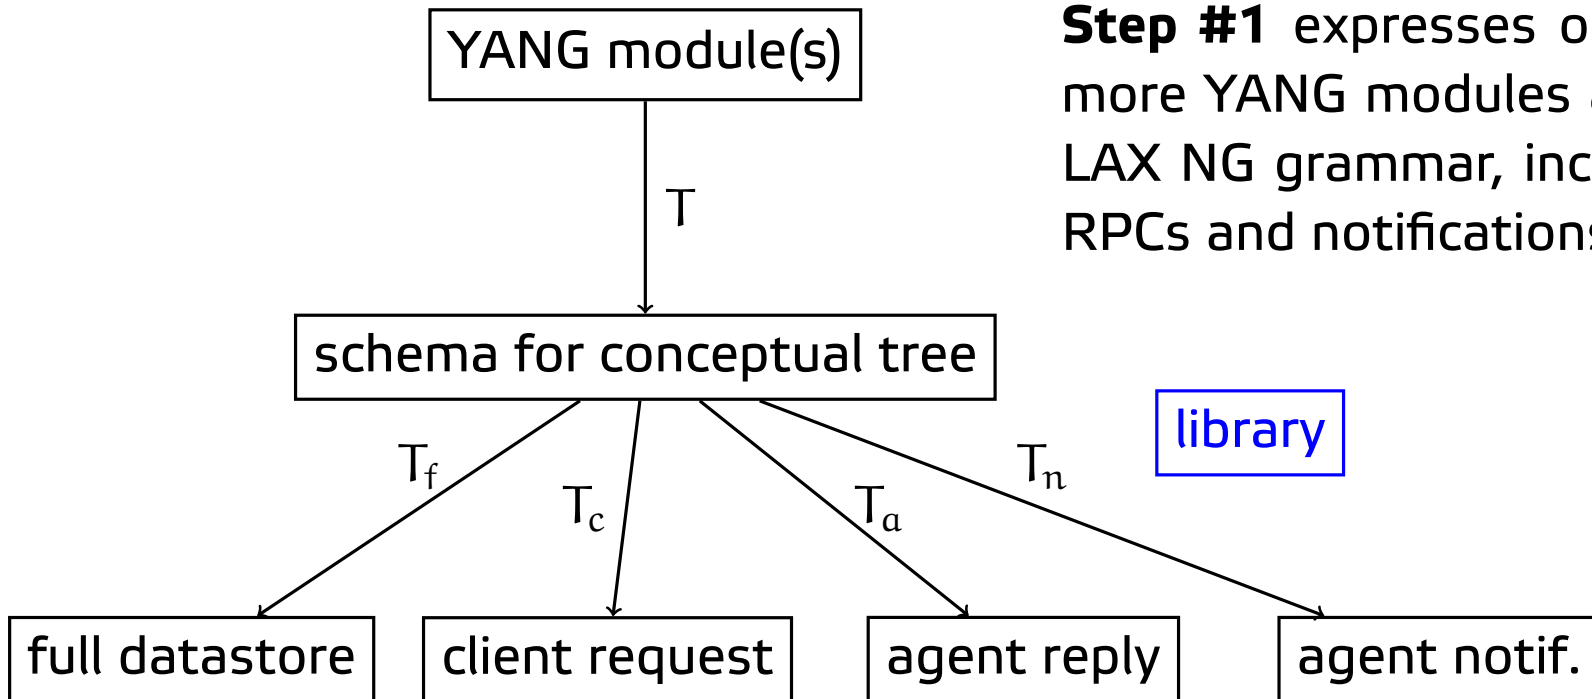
YANG module(s)

$T$

schema for conceptual tree

$T_f$

$T_c$

$T_a$

$T_n$

full datastore

client request

agent reply

agent notif.

**Step #1** expresses o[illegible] more YANG modules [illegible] LAX NG grammar, inc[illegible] RPCs and notification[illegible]

library